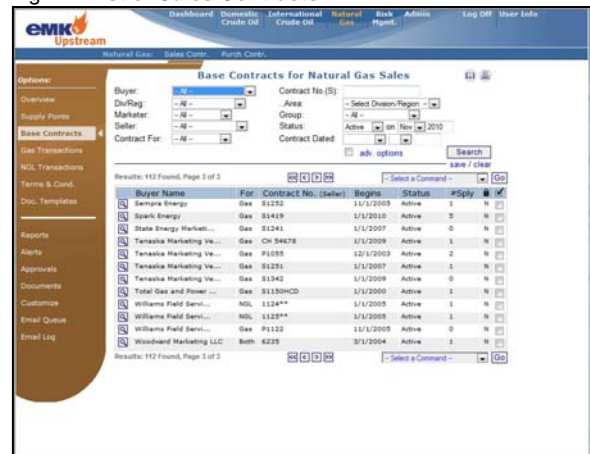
emk Upstream

Dashboard | Domestic Crude Oil | International Crude Oil | Natural Gas | Risk Mgmt. | Admin | Log Off | User Info

Natural Gas: | Sales Contr. | Purch Contr.

Options:
Overview
Supply Points
Base Contracts
Gas Transactions
NGL Transactions
Terms & Cond.
Doc. Templates

Reports
Alerts
Approvals
Documents
Customize
Email Queue
Email Log

Base Contracts for Natural Gas Sales

Buyer: -- All --
Div/Reg: -- All --
Marketer: -- All --
Seller: -- All --
Contract For: -- All --
Contract No (S):
Area: -- Select Division/Region --
Group: -- All --
Status: Active on Nov 2010
Contract Dated:
adv. options
Search
save / clear

Results: 112 Found, Page 1 of 3
-- Select a Command -- Go

| | Buyer Name | For | Contract No. (Seller) | Begins | Status | #Sply | | |
|---|---|---|---|---|---|---|---|---|
| | Sempra Energy | Gas | S1252 | 11/1/2005 | Active | 1 | N | |
| | Spark Energy | Gas | S1419 | 1/1/2010 | Active | 5 | N | |
| | State Energy Marketi... | Gas | S1241 | 1/1/2007 | Active | 0 | N | |
| | Tenaska Marketing Ve... | Gas | CH 54678 | 1/1/2009 | Active | 1 | N | |
| | Tenaska Marketing Ve... | Gas | P1055 | 12/1/2003 | Active | 2 | N | |
| | Tenaska Marketing Ve... | Gas | S1251 | 1/1/2007 | Active | 1 | N | |
| | Tenaska Marketing Ve... | Gas | S1342 | 1/1/2009 | Active | 0 | N | |
| | Total Gas and Power ... | Gas | S1150HCD | 1/1/2000 | Active | 1 | N | |
| | Williams Field Servi... | NGL | 1124** | 1/1/2005 | Active | 1 | N | |
| | Williams Field Servi... | NGL | 1125** | 1/1/2005 | Active | 1 | N | |
| | Williams Field Servi... | Gas | P1122 | 11/1/2005 | Active | 0 | N | |
| | Woodward Marketing LLC | Both | 6235 | 3/1/2004 | Active | 1 | N | |

Results: 112 Found, Page 1 of 3
-- Select a Command -- Go